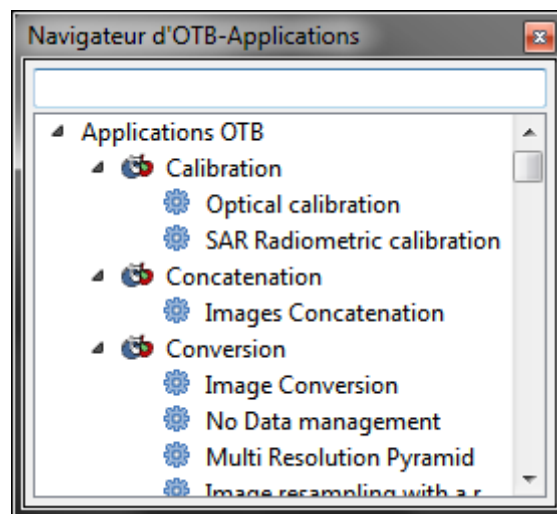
Navigateur d'OTB-Applications

Applications OTB
Calibration
Optical calibration
SAR Radiometric calibration
Concatenation
Images Concatenation
Conversion
Image Conversion
No Data management
Multi Resolution Pyramid
Image resampling with a r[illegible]